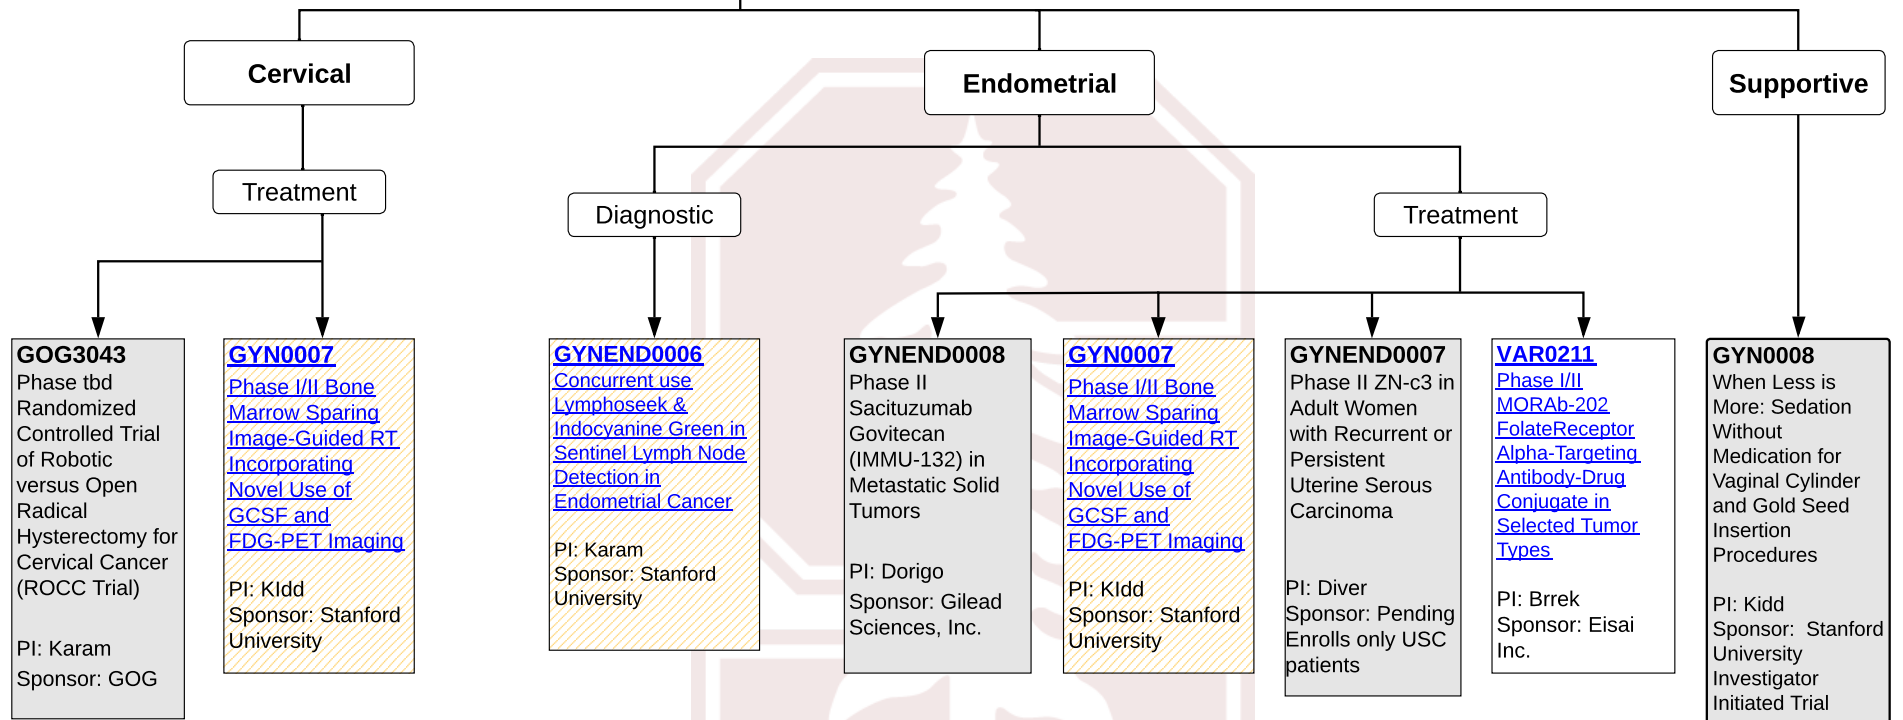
Cervical

Treatment

GOG3043
Phase tbd
Randomized Controlled Trial of Robotic versus Open Radical Hysterectomy for Cervical Cancer (ROCC Trial)

PI: Karam
Sponsor: GOG

GYN0007
Phase I/II Bone Marrow Sparing Image-Guided RT Incorporating Novel Use of GCSF and FDG-PET Imaging

PI: KIdd
Sponsor: Stanford University

Endometrial

Diagnostic

GYNEND0006
Concurrent use Lymphoseek & Indocyanine Green in Sentinel Lymph Node Detection in Endometrial Cancer

PI: Karam
Sponsor: Stanford University

Treatment

GYNEND0008
Phase II Sacituzumab Govitecan (IMMU-132) in Metastatic Solid Tumors

PI: Dorigo
Sponsor: Gilead Sciences, Inc.

GYN0007
Phase I/II Bone Marrow Sparing Image-Guided RT Incorporating Novel Use of GCSF and FDG-PET Imaging

PI: KIdd
Sponsor: Stanford University

GYNEND0007
Phase II ZN-c3 in Adult Women with Recurrent or Persistent Uterine Serous Carcinoma

PI: Diver
Sponsor: Pending
Enrolls only USC patients

VAR0211
Phase I/II MORAb-202 FolateReceptor Alpha-Targeting Antibody-Drug Conjugate in Selected Tumor Types

PI: Brrek
Sponsor: Eisai Inc.

Supportive

GYN0008
When Less is More: Sedation Without Medication for Vaginal Cylinder and Gold Seed Insertion Procedures

PI: Kidd
Sponsor: Stanford University
Investigator Initiated Trial